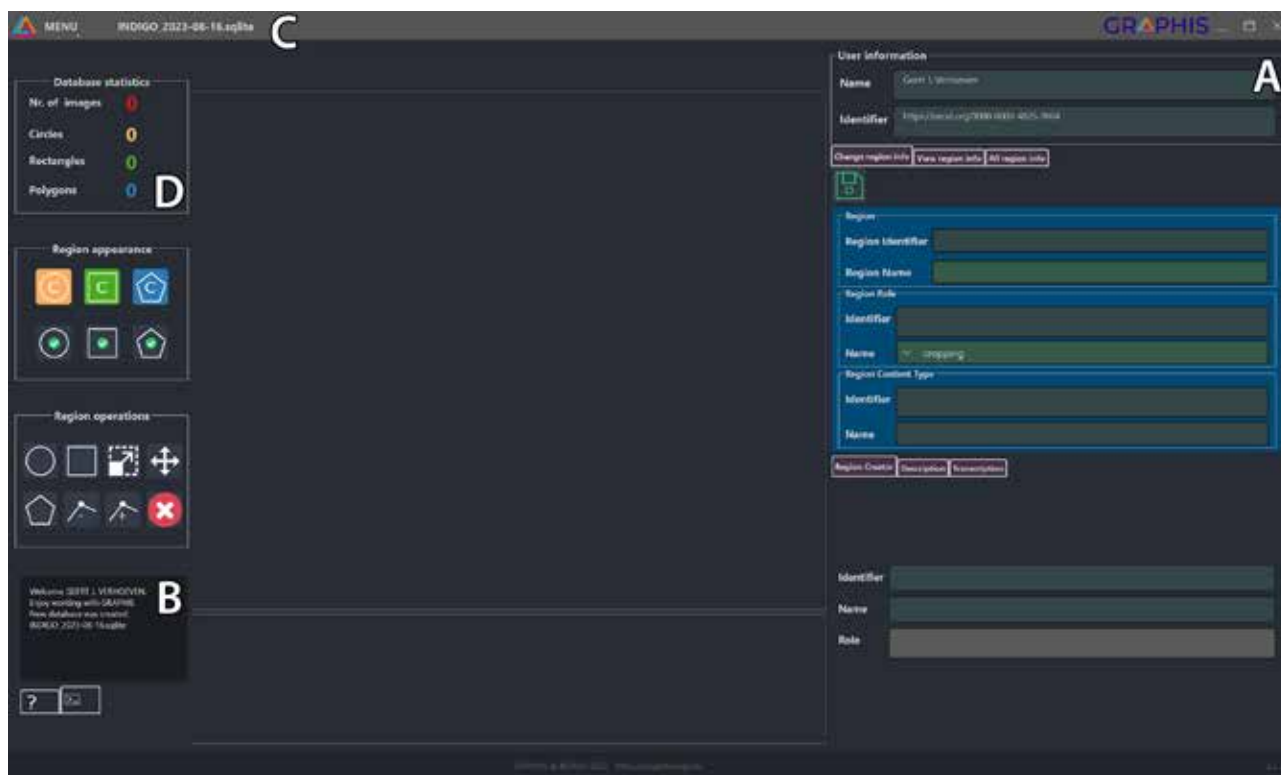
MENU INDIGO 2023-08-16.sqlite C

GRAPHIS

Database statistics
Nr. of images 0
Circles 0
Rectangles 0
Polygons 0 D

Region appearance

Region operations

Welcome GEERT J. VERHOEVEN. Enjoy working with GRAPHIS. New database was created: INDIGO 2023-08-16.sqlite B

?

User information
Name Geert J. Verhoeven A
Identifier https://orcid.org/0000-0002-4835-9604

Change region info View region info All region info

Region
Region Identifier
Region Name
Region Role
Identifier
Name cropping
Region Content Type
Identifier
Name

Region Creator Description Transcription

Identifier
Name
Role

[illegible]